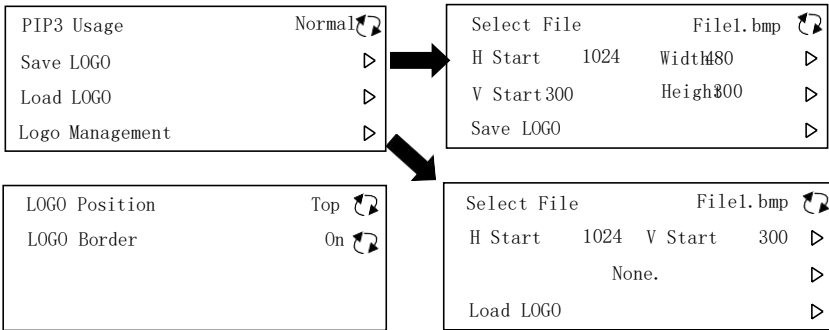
PIP3 Usage Normal
Save LOGO
Load LOGO
Logo Management

Select File File1.bmp
H Start 1024 Width480
V Start300 Heigh300
Save LOGO

LOGO Position Top
LOGO Border On

Select File File1.bmp
H Start 1024 V Start 300
None.
Load LOGO